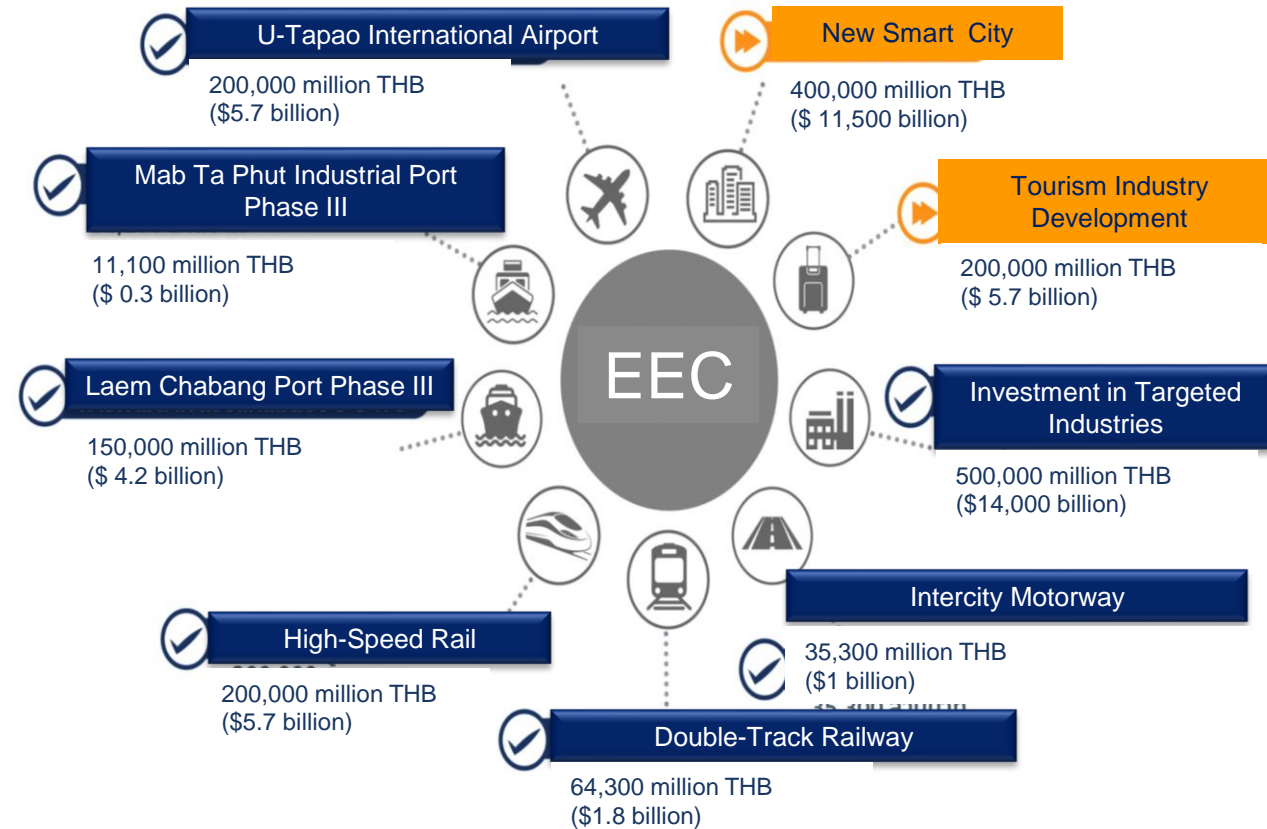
U-Tapao International Airport
200,000 million THB
($5.7 billion)

New Smart City
400,000 million THB
($ 11,500 billion)

Mab Ta Phut Industrial Port Phase III
11,100 million THB
($ 0.3 billion)

Tourism Industry Development
200,000 million THB
($ 5.7 billion)

EEC

Laem Chabang Port Phase III
150,000 million THB
($ 4.2 billion)

Investment in Targeted Industries
500,000 million THB
($14,000 billion)

Intercity Motorway
35,300 million THB
($1 billion)

High-Speed Rail
200,000 million THB
($5.7 billion)

Double-Track Railway
64,300 million THB
($1.8 billion)